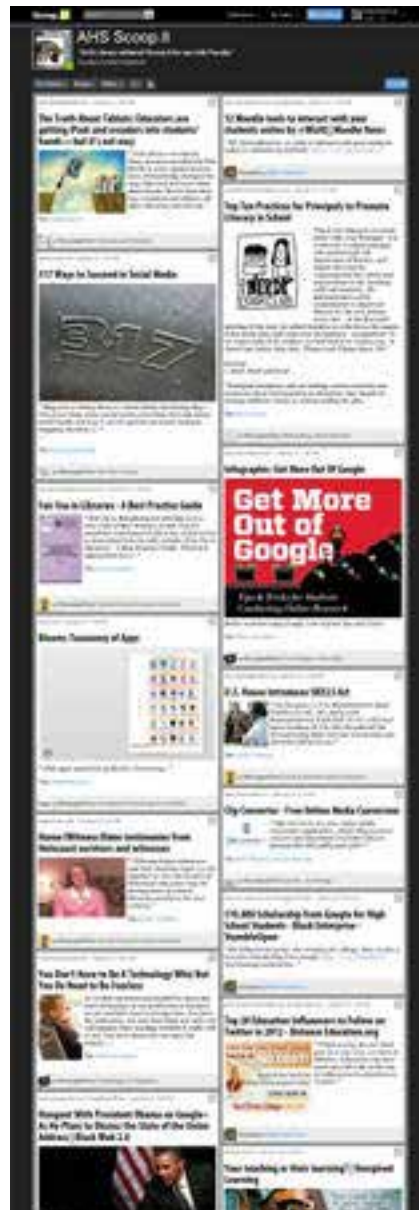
AHS Scoop.it

The Truth About Tablets: Educators are getting iPads and e-readers into students' hands — but it's not easy

317 Ways to Succeed in Social Media

Fair Use in Libraries - A Best Practice Guide

Blooms Taxonomy of Apps

Homer (Witness Stone testimonies from Holocaust survivors and witnesses

You Don't Have to Be A Technology Whiz But You Do Need to Be Fearless

Hangout With President Obama on Google+ As He Plans to Discuss the State of the Union Address | Black Web 2.0

12 Moodle tools to interact with your students online by @MrWG | Moodle News

Top Ten Practices for Principals to Promote Literacy in School

Infographic: Get More Out Of Google

Get More Out of Google

U.S. Reuss Introduces SKILLS Act

Clip Converter - Free Online Media Conversion

$10,000 Scholarship from Google for High School Students - Black Enterprise - StumbleUpon

Top 20 Education Influencers to Follow on Twitter in 2012 - Online Education.org

Your teaching or their learning? | Deeplinked Learning